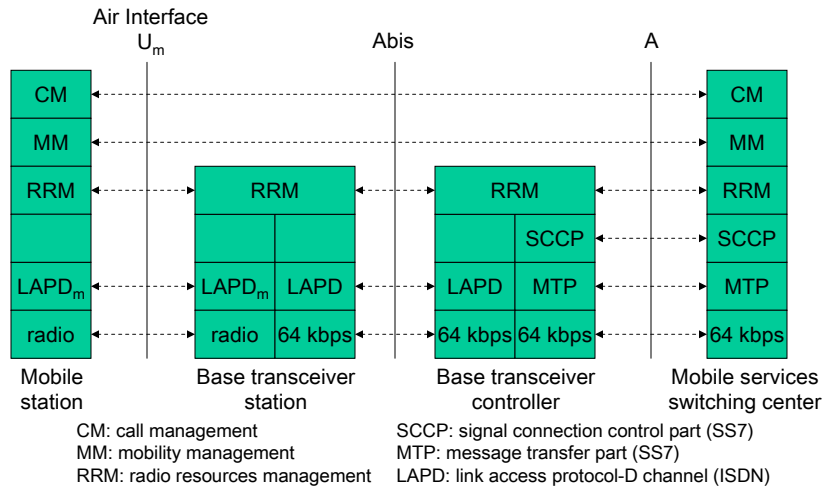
Air Interface
$U_m$

Abis

A

CM
MM
RRM
$LAPD_m$
radio

Mobile station

RRM
$LAPD_m$
LAPD
radio
64 kbps

Base transceiver station

RRM
SCCP
LAPD
MTP
64 kbps
64 kbps

Base transceiver controller

CM
MM
RRM
SCCP
MTP
64 kbps

Mobile services switching center

CM: call management
MM: mobility management
RRM: radio resources management

SCCP: signal connection control part (SS7)
MTP: message transfer part (SS7)
LAPD: link access protocol-D channel (ISDN)